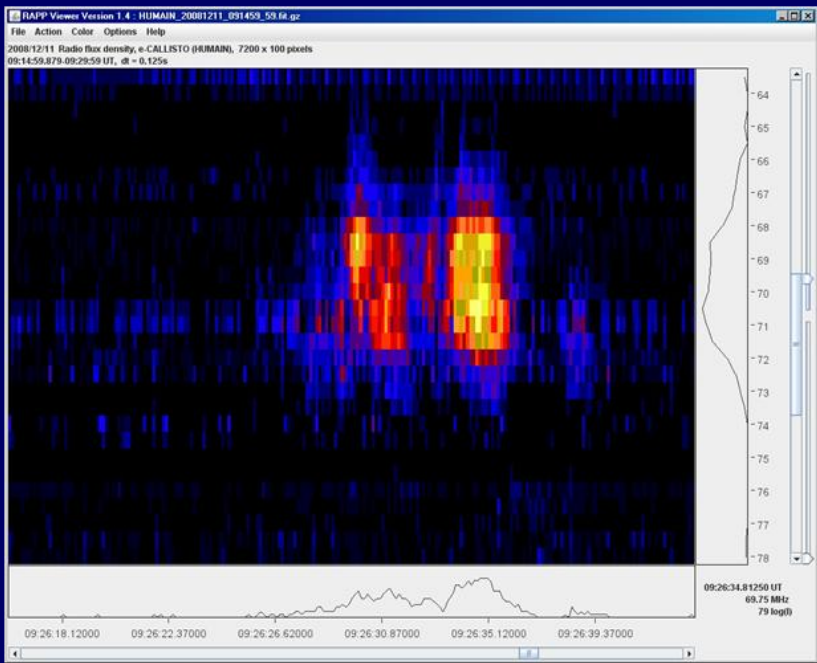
RAPP Viewer Version 1.4 : HUMAIN_20081211_091459_59.fit.gz

File Action Color Options Help

2008/12/11 Radio flux density, e-CALLISTO (HUMAIN), 7200 x 100 pixels
09:14:59.879-09:29:59 UT, dt = 0.125s

64
65
66
67
68
69
70
71
72
73
74
75
76
77
78

09:26:34.81250 UT
69.75 MHz
79 log(I)

09:26:18.12000
09:26:22.37000
09:26:26.62000
09:26:30.87000
09:26:35.12000
09:26:39.37000